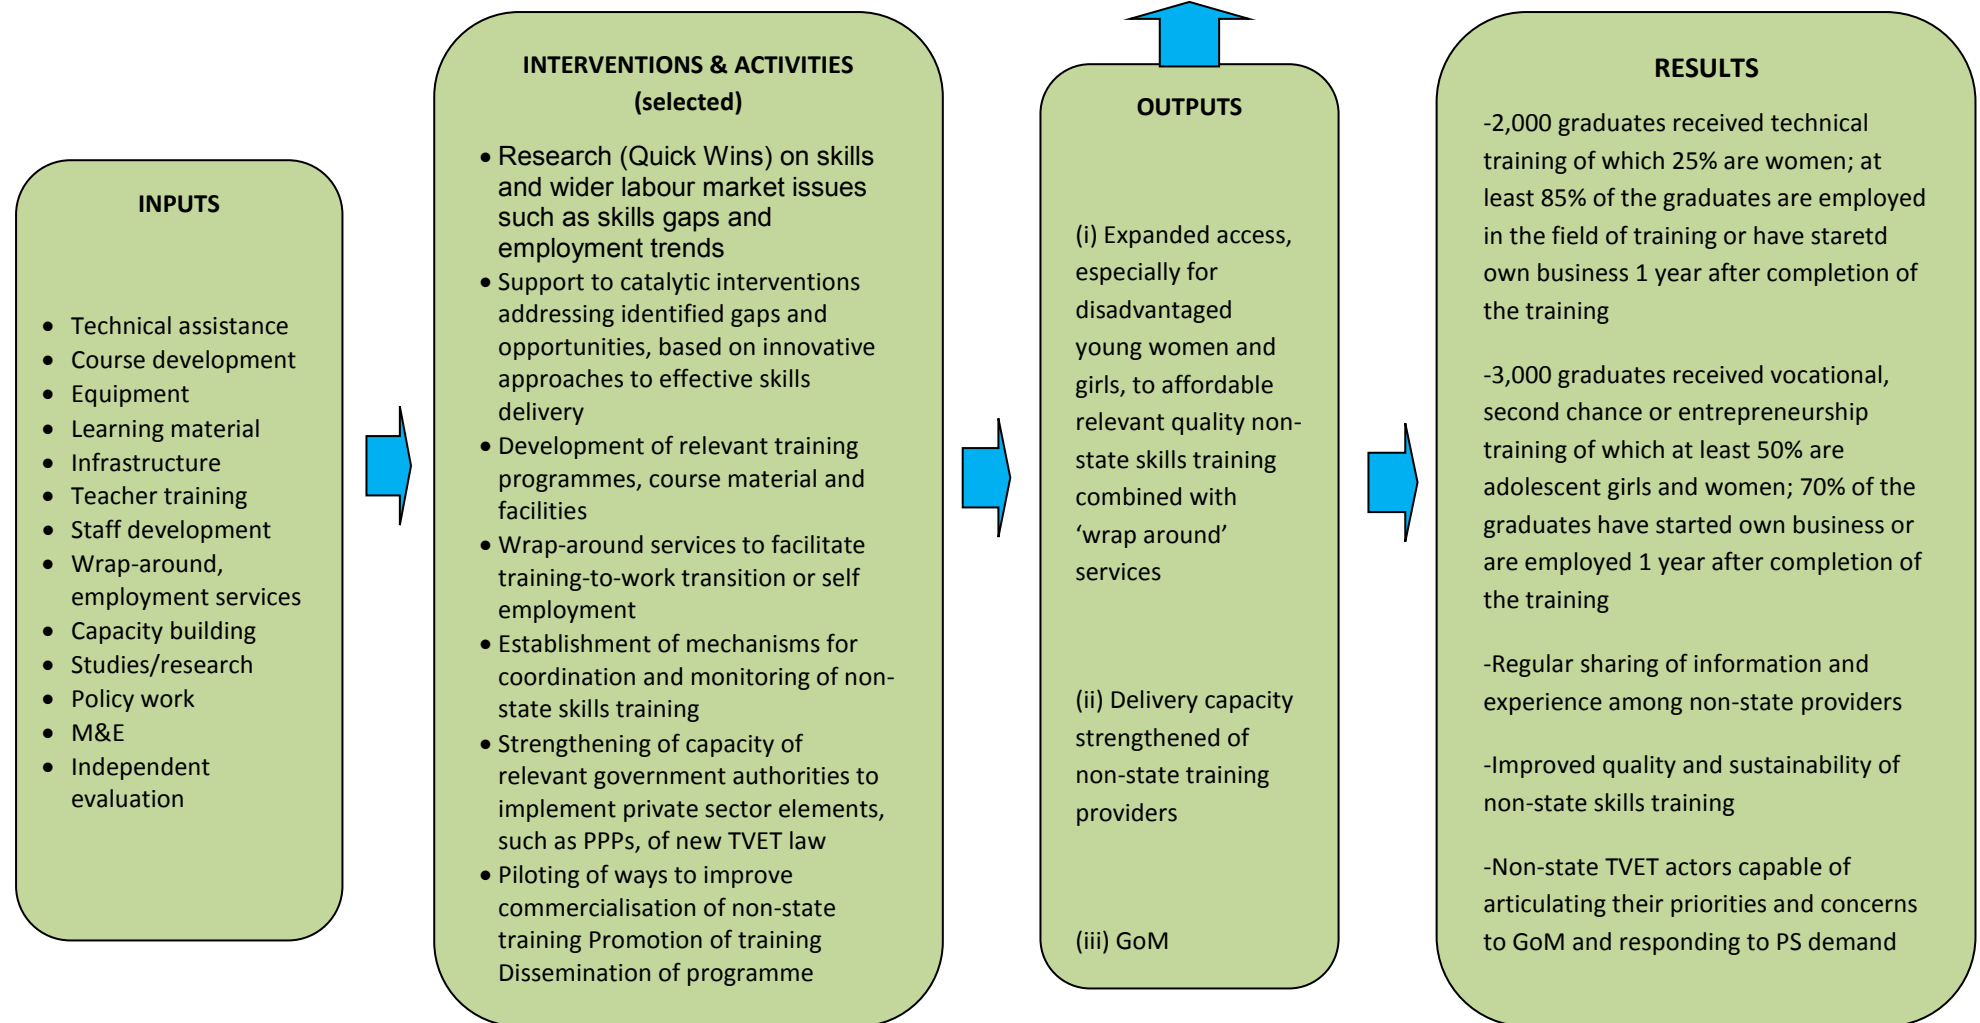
INPUTS

- Technical assistance
- Course development
- Equipment
- Learning material
- Infrastructure
- Teacher training
- Staff development
- Wrap-around, employment services
- Capacity building
- Studies/research
- Policy work
- M&E
- Independent evaluation

INTERVENTIONS & ACTIVITIES (selected)

- Research (Quick Wins) on skills and wider labour market issues such as skills gaps and employment trends
- Support to catalytic interventions addressing identified gaps and opportunities, based on innovative approaches to effective skills delivery
- Development of relevant training programmes, course material and facilities
- Wrap-around services to facilitate training-to-work transition or self employment
- Establishment of mechanisms for coordination and monitoring of non-state skills training
- Strengthening of capacity of relevant government authorities to implement private sector elements, such as PPPs, of new TVET law
- Piloting of ways to improve commercialisation of non-state training Promotion of training Dissemination of programme

OUTPUTS

(i) Expanded access, especially for disadvantaged young women and girls, to affordable relevant quality non-state skills training combined with 'wrap around' services

(ii) Delivery capacity strengthened of non-state training providers

(iii) GoM

RESULTS

-2,000 graduates received technical training of which 25% are women; at least 85% of the graduates are employed in the field of training or have staretd own business 1 year after completion of the training

-3,000 graduates received vocational, second chance or entrepreneurship training of which at least 50% are adolescent girls and women; 70% of the graduates have started own business or are employed 1 year after completion of the training

-Regular sharing of information and experience among non-state providers

-Improved quality and sustainability of non-state skills training

-Non-state TVET actors capable of articulating their priorities and concerns to GoM and responding to PS demand